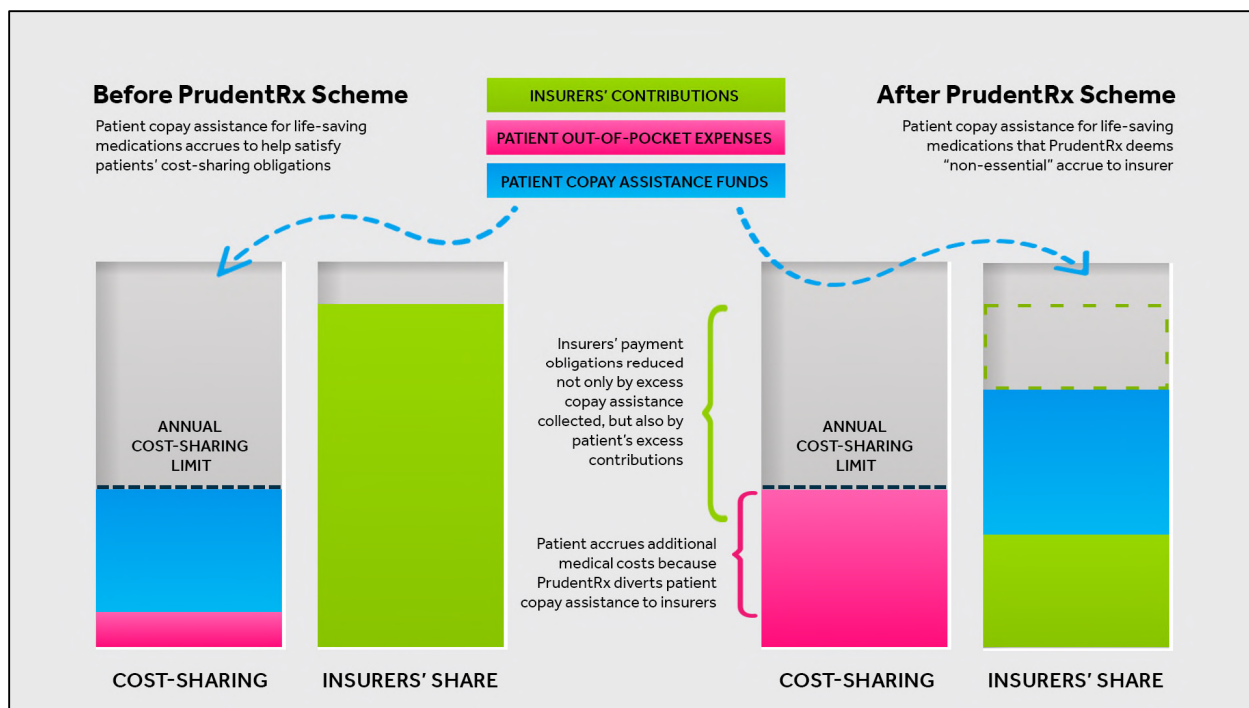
**Before PrudentRx Scheme**

Patient copay assistance for life-saving medications accrues to help satisfy patients' cost-sharing obligations

INSURERS' CONTRIBUTIONS

PATIENT OUT-OF-POCKET EXPENSES

PATIENT COPAY ASSISTANCE FUNDS

**After PrudentRx Scheme**

Patient copay assistance for life-saving medications that PrudentRx deems "non-essential" accrue to insurer

ANNUAL COST-SHARING LIMIT

Insurers' payment obligations reduced not only by excess copay assistance collected, but also by patient's excess contributions

ANNUAL COST-SHARING LIMIT

Patient accrues additional medical costs because PrudentRx diverts patient copay assistance to insurers

COST-SHARING

INSURERS' SHARE

COST-SHARING

INSURERS' SHARE